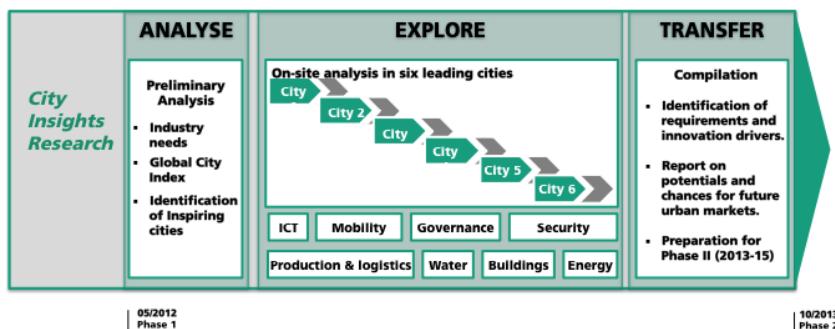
City Insights Research

ANALYSE

Preliminary Analysis

- Industry needs
- Global City Index
- Identification of Inspiring cities

EXPLORE

On-site analysis in six leading cities

City
City 2
City
City
City 5
City 6

ICT | Mobility | Governance | Security
Production & logistics | Water | Buildings | Energy

TRANSFER

Compilation

- Identification of requirements and innovation drivers.
- Report on potentials and chances for future urban markets.
- Preparation for Phase II (2013-15)

05/2012
Phase 1

10/201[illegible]
Phase 2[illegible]